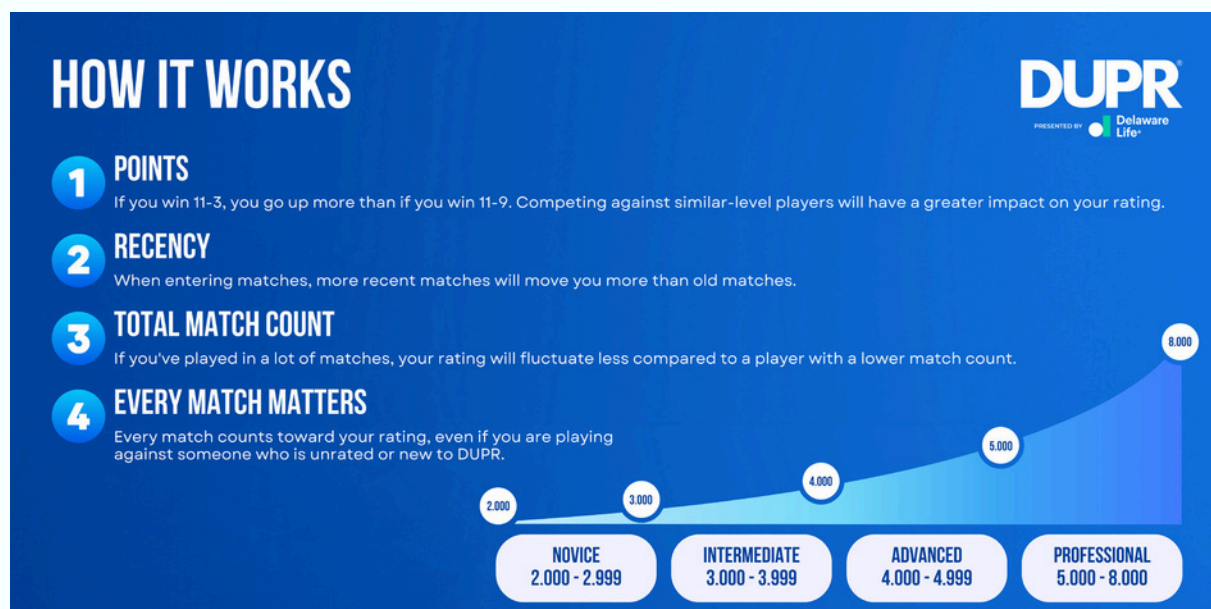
HOW IT WORKS

DUPR®
PRESENTED BY Delaware Life®

1 POINTS
If you win 11-3, you go up more than if you win 11-9. Competing against similar-level players will have a greater impact on your rating.

2 RECENCY
When entering matches, more recent matches will move you more than old matches.

3 TOTAL MATCH COUNT
If you've played in a lot of matches, your rating will fluctuate less compared to a player with a lower match count.

4 EVERY MATCH MATTERS
Every match counts toward your rating, even if you are playing against someone who is unrated or new to DUPR.

8.000
5.000
4.000
3.000
2.000

NOVICE
2.000 - 2.999

INTERMEDIATE
3.000 - 3.999

ADVANCED
4.000 - 4.999

PROFESSIONAL
5.000 - 8.000